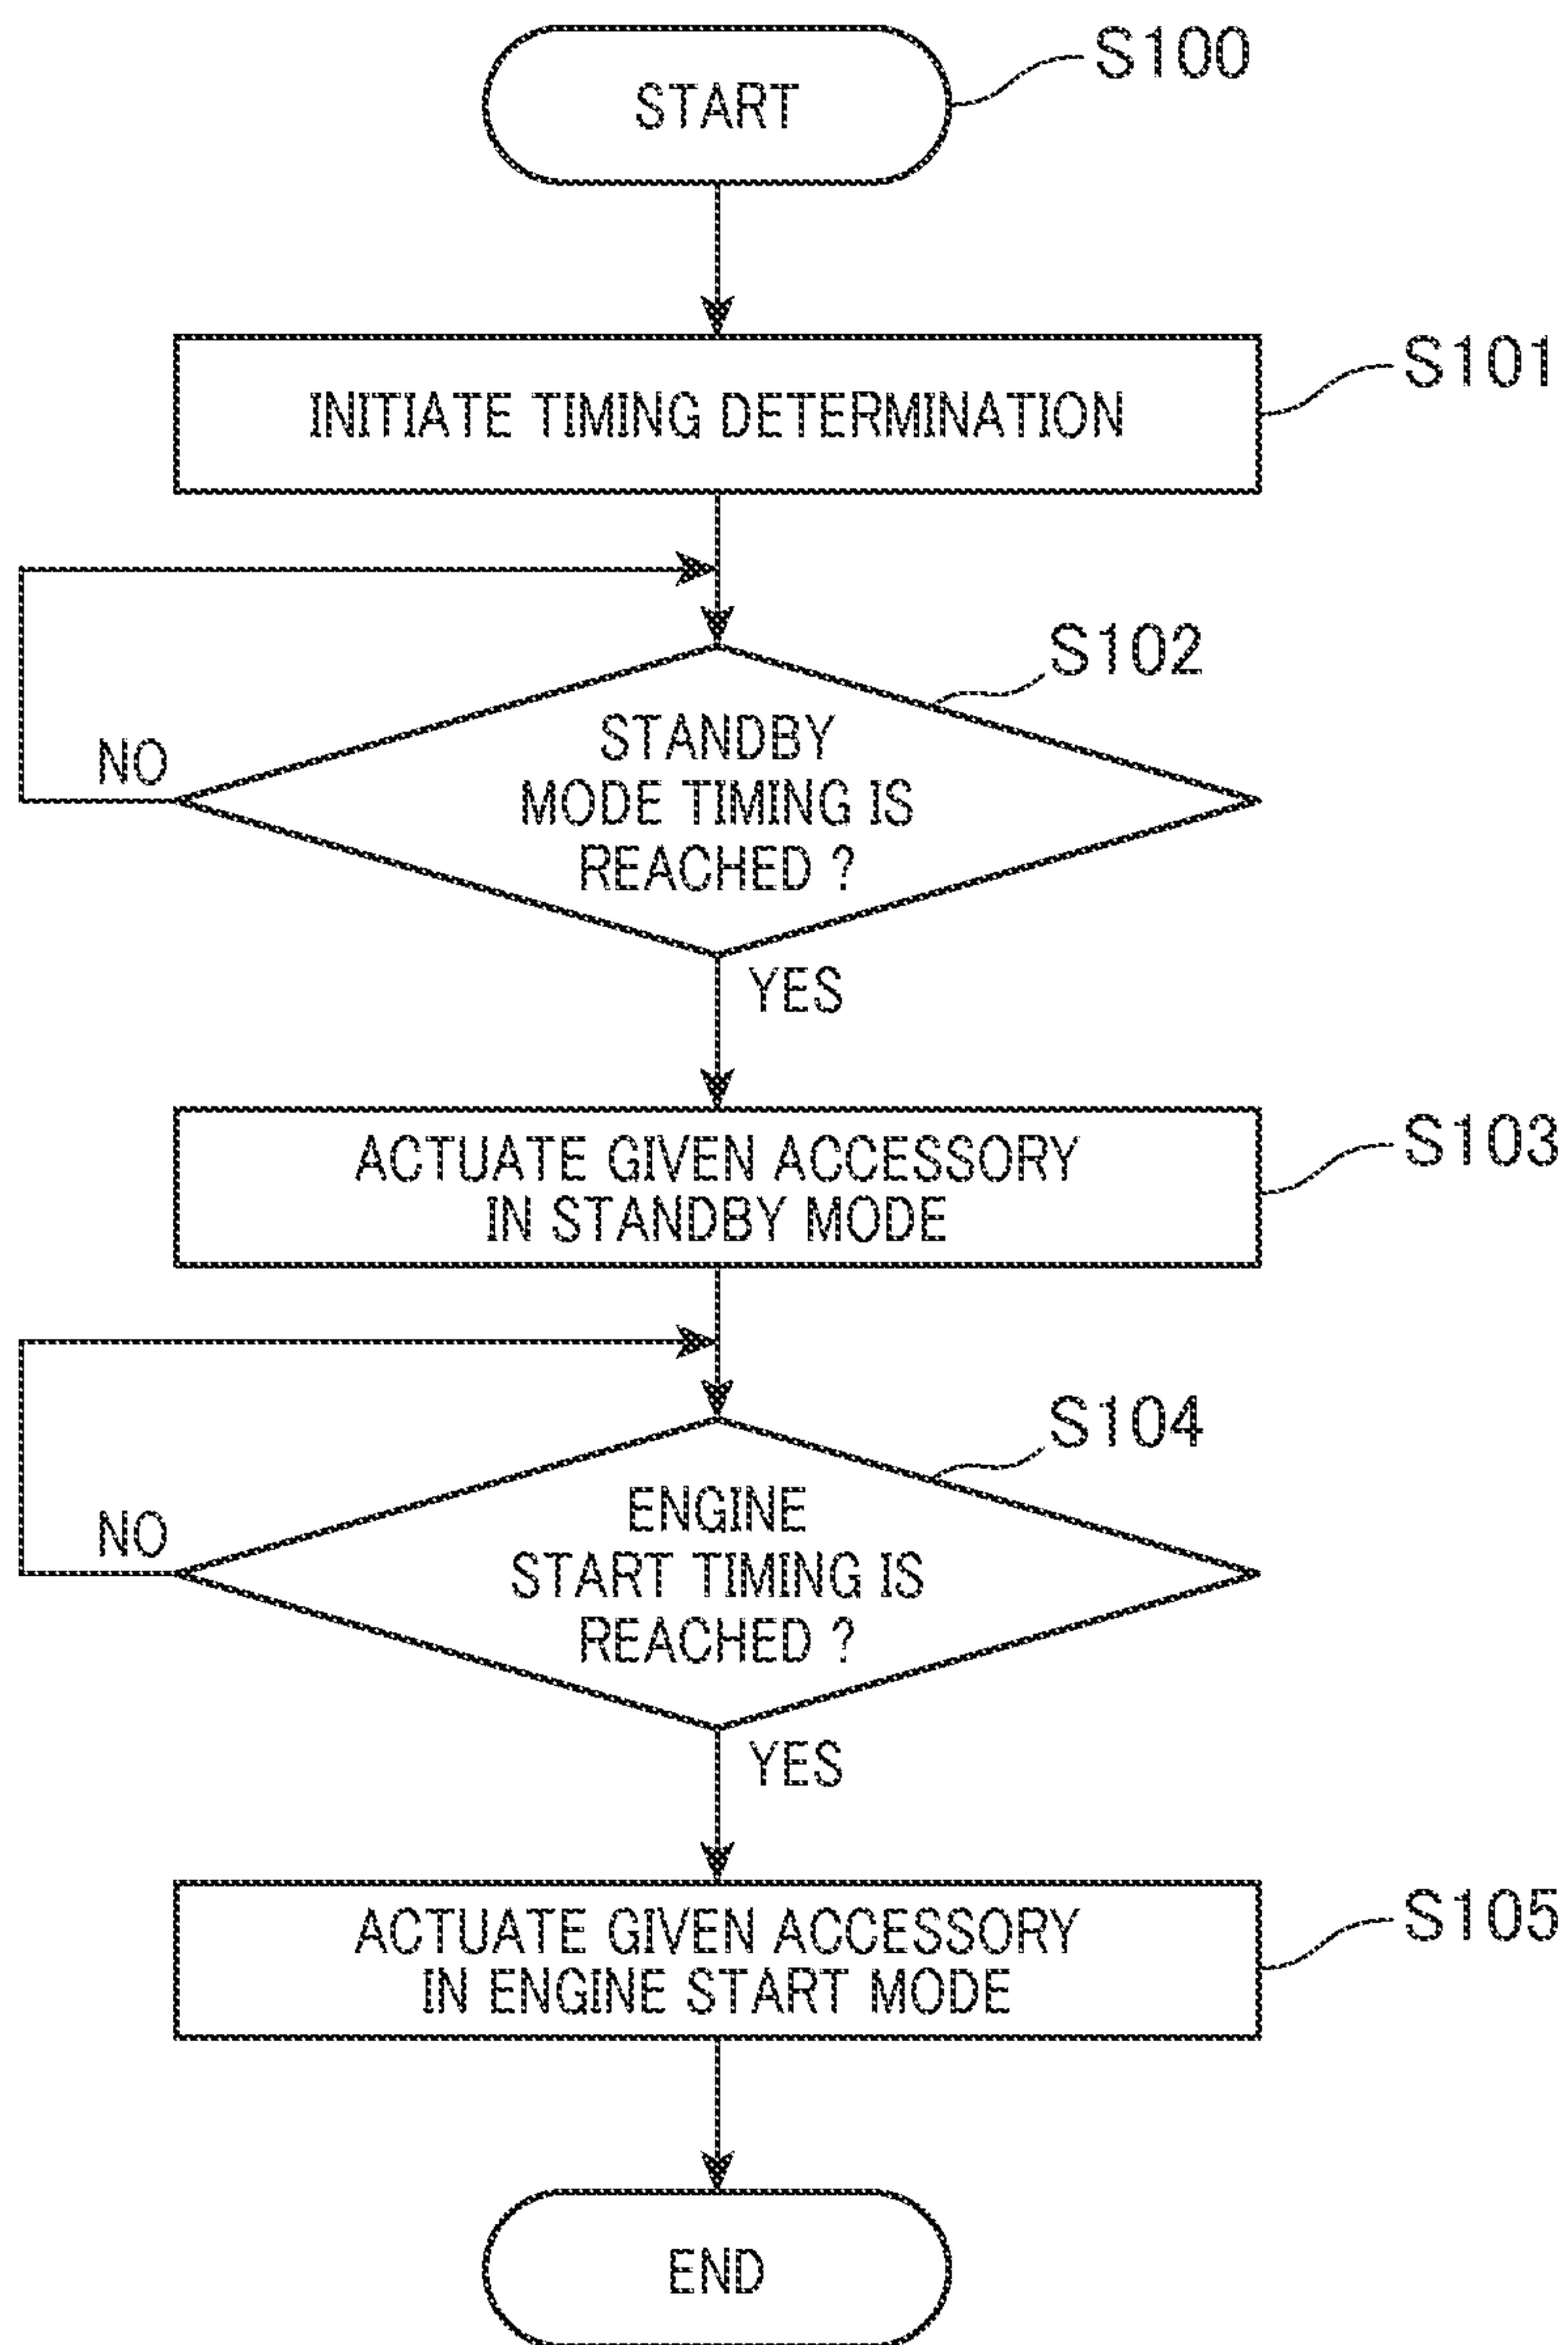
START
S100

INITIATE TIMING DETERMINATION
S101

STANDBY MODE TIMING IS REACHED ?
S102
NO
YES

ACTUATE GIVEN ACCESSORY IN STANDBY MODE
S103

ENGINE START TIMING IS REACHED ?
S104
NO
YES

ACTUATE GIVEN ACCESSORY IN ENGINE START MODE
S105

END